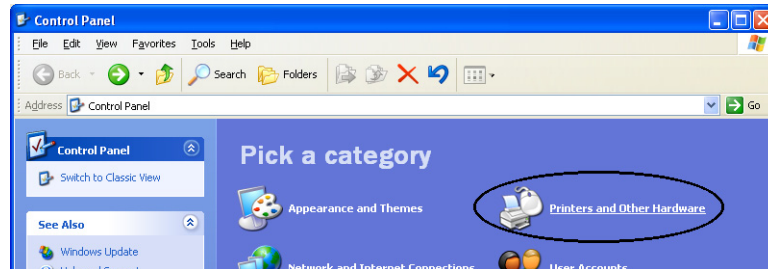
Control Panel

File Edit View Favorites Tools Help

Back Search Folders

Address Control Panel Go

Control Panel

Switch to Classic View

See Also

Windows Update

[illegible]

Pick a category

Appearance and Themes

Printers and Other Hardware

Network and Internet Connections

User Accounts